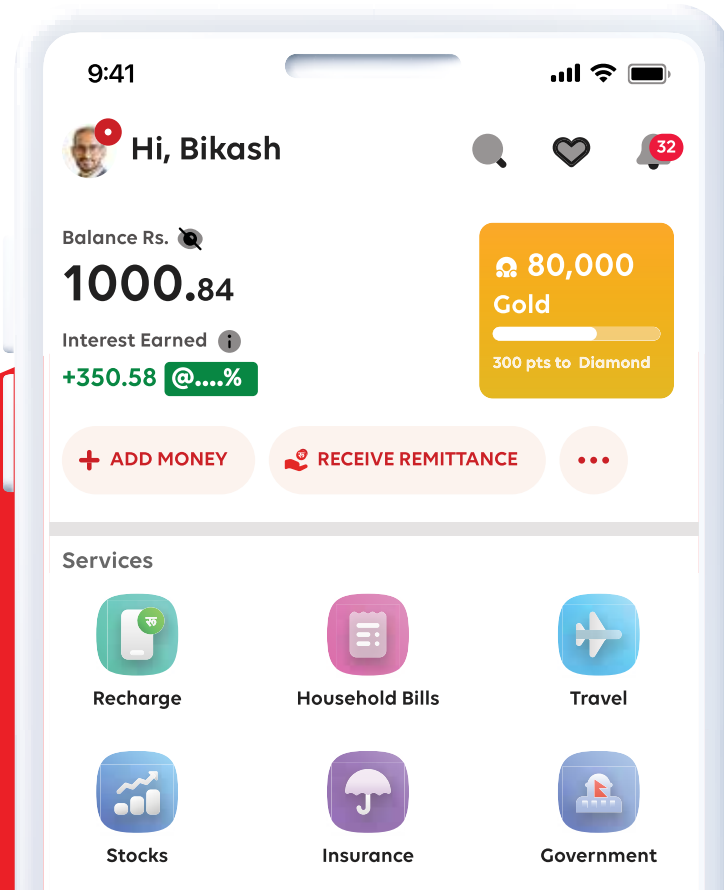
9:41

Hi, Bikash

32

Balance Rs.

1000.84

Interest Earned

+350.58 @....%

80,000

Gold

300 pts to Diamond

+ ADD MONEY

RECEIVE REMITTANCE

•••

Services

रु

Recharge

Household Bills

Travel

Stocks

Insurance

Government